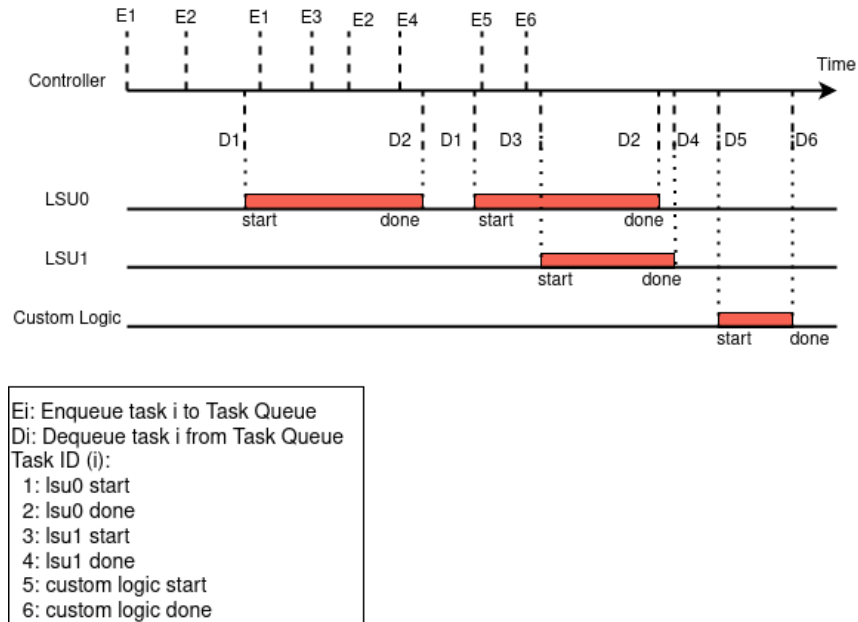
E1 E2 E1 E3 E2 E4 E5 E6

Controller

Time

D1 D2 D1 D3 D2 D4 D5 D6

LSU0

start done start done

LSU1

start done

Custom Logic

start done

Ei: Enqueue task i to Task Queue
Di: Dequeue task i from Task Queue
Task ID (i):
1: lsu0 start
2: lsu0 done
3: lsu1 start
4: lsu1 done
5: custom logic start
6: custom logic done